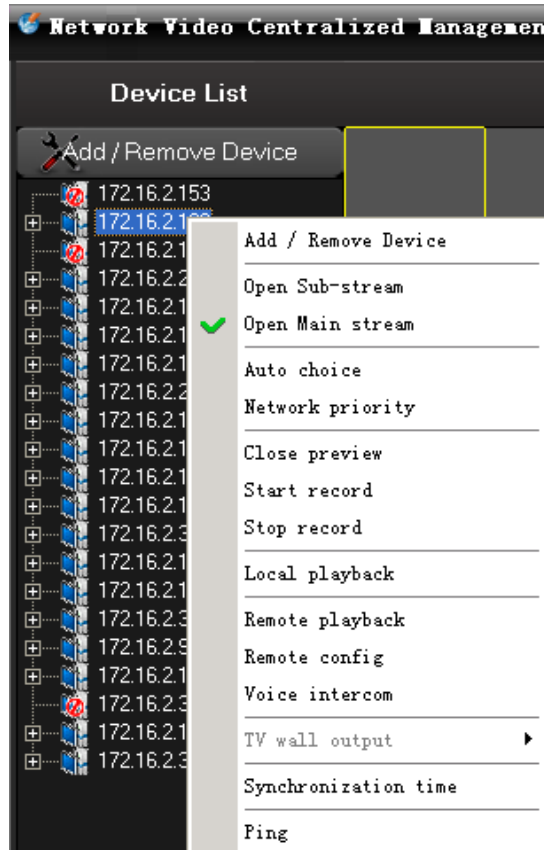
Network Video Centralized Managemen

Device List

Add / Remove Device

172.16.2.153
172.16.2.1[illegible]
172.16.2.1
172.16.2.2
172.16.2.1
172.16.2.1
172.16.2.1
172.16.2.2
172.16.2.1
172.16.2.1
172.16.2.1
172.16.2.1
172.16.2.3
172.16.2.1
172.16.2.1
172.16.2.3
172.16.2.5
172.16.2.1
172.16.2.3
172.16.2.1
172.16.2.3

Add / Remove Device
Open Sub-stream
Open Main stream
Auto choice
Network priority
Close preview
Start record
Stop record
Local playback
Remote playback
Remote config
Voice intercom
TV wall output
Synchronization time
Ping